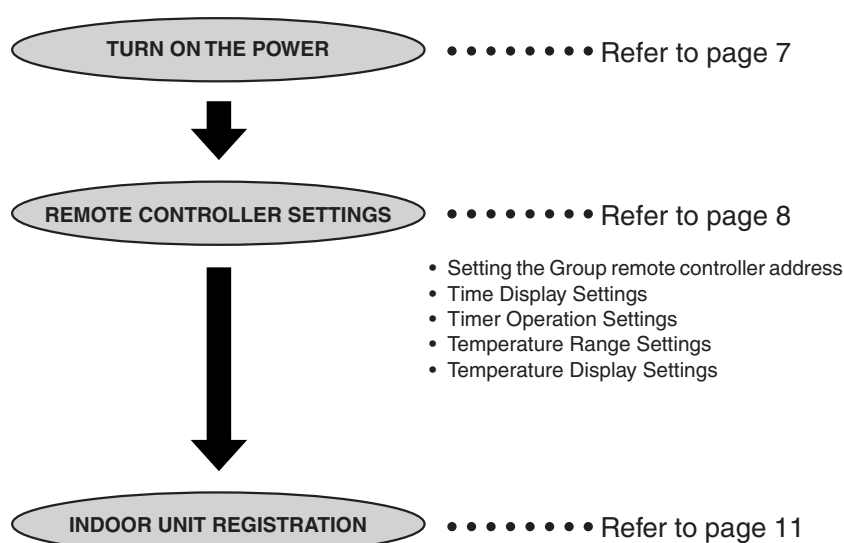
TURN ON THE POWER •••••••• Refer to page 7

REMOTE CONTROLLER SETTINGS •••••••• Refer to page 8

• Setting the Group remote controller address
• Time Display Settings
• Timer Operation Settings
• Temperature Range Settings
• Temperature Display Settings

INDOOR UNIT REGISTRATION •••••••• Refer to page 11